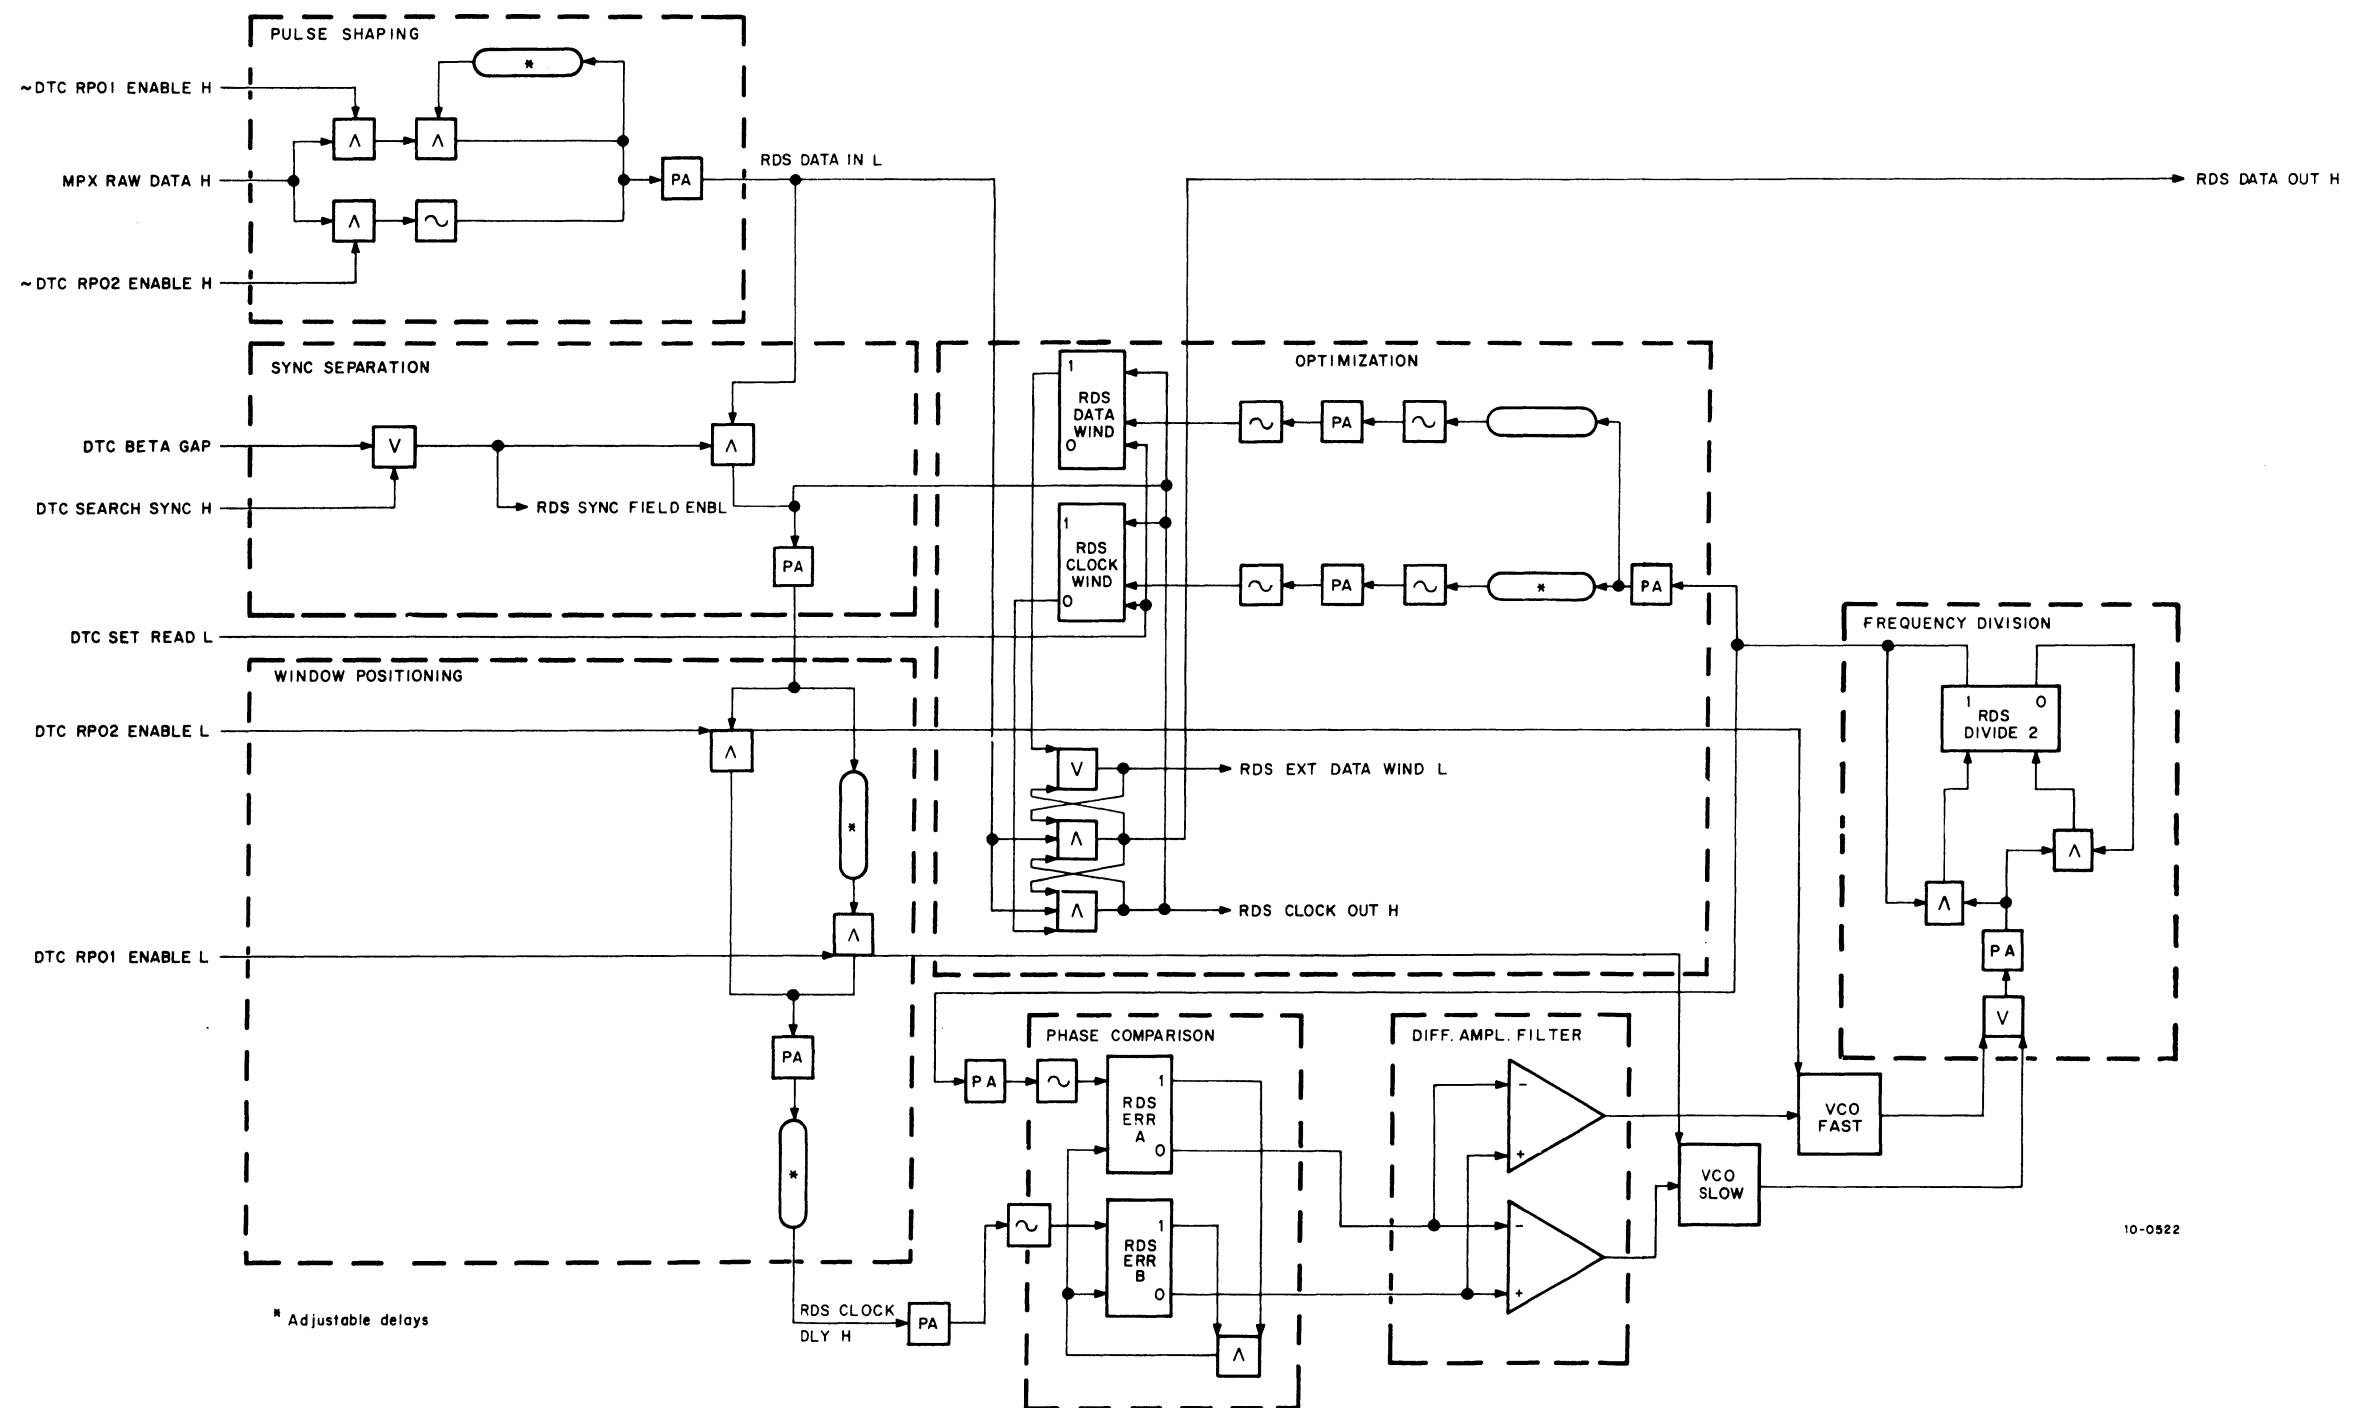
PULSE SHAPING

~DTC RPO1 ENABLE H

MPX RAW DATA H

~DTC RPO2 ENABLE H

*

$\wedge$ $\wedge$

$\wedge$ ~

PA

RDS DATA IN L

RDS DATA OUT H

SYNC SEPARATION

DTC BETA GAP

DTC SEARCH SYNC H

V

$\wedge$

RDS SYNC FIELD ENBL

PA

OPTIMIZATION

1 RDS DATA WIND 0

1 RDS CLOCK WIND 0

~ PA ~

~ PA ~ *

PA

DTC SET READ L

WINDOW POSITIONING

DTC RPO2 ENABLE L

DTC RPO1 ENABLE L

$\wedge$

*

$\wedge$

PA

*

V

RDS EXT DATA WIND L

$\wedge$

$\wedge$

RDS CLOCK OUT H

FREQUENCY DIVISION

1 RDS DIVIDE 2 0

$\wedge$

$\wedge$

PA

V

PHASE COMPARISON

PA ~

RDS ERR A 1 0

~

RDS ERR B 1 0

$\wedge$

DIFF. AMPL. FILTER

−
+

−
+

VCO FAST

VCO SLOW

RDS CLOCK DLY H

PA

* Adjustable delays

10-0522